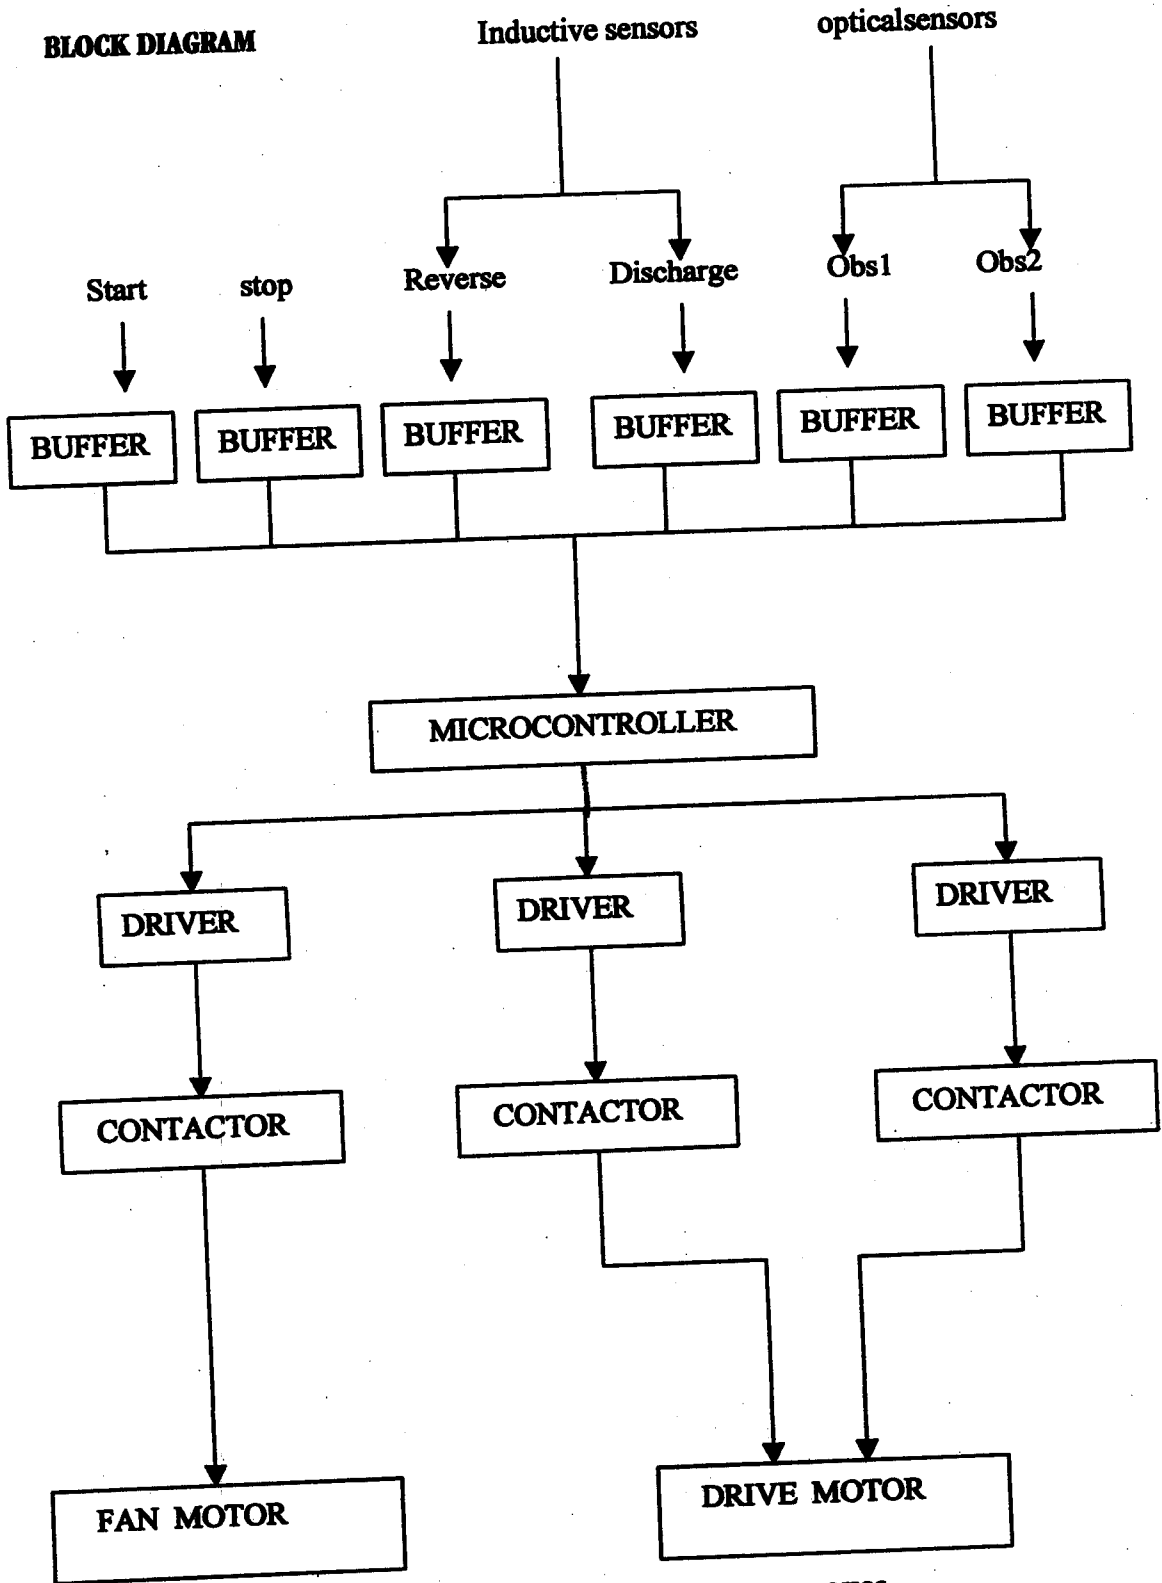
BLOCK DIAGRAM

Inductive sensors

opticalsensors

Start

stop

Reverse

Discharge

Obs1

Obs2

BUFFER

BUFFER

BUFFER

BUFFER

BUFFER

BUFFER

MICROCONTROLLER

DRIVER

DRIVER

DRIVER

CONTACTOR

CONTACTOR

CONTACTOR

FAN MOTOR

DRIVE MOTOR